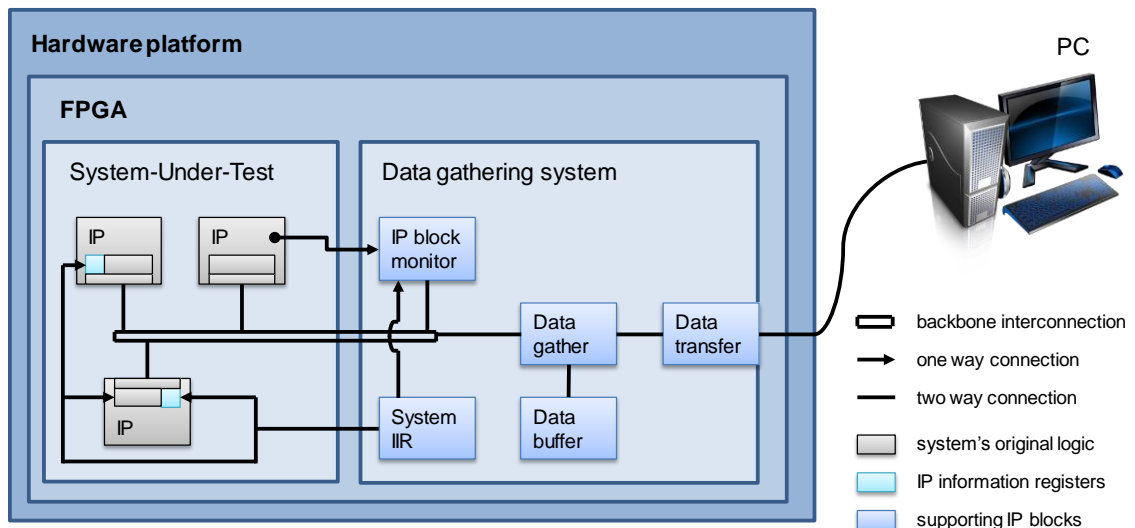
Hardware platform

FPGA

System-Under-Test

IP

IP

IP

Data gathering system

IP block monitor

Data gather

Data transfer

System IIR

Data buffer

PC

backbone interconnection

one way connection

two way connection

system's original logic

IP information registers

supporting IP blocks